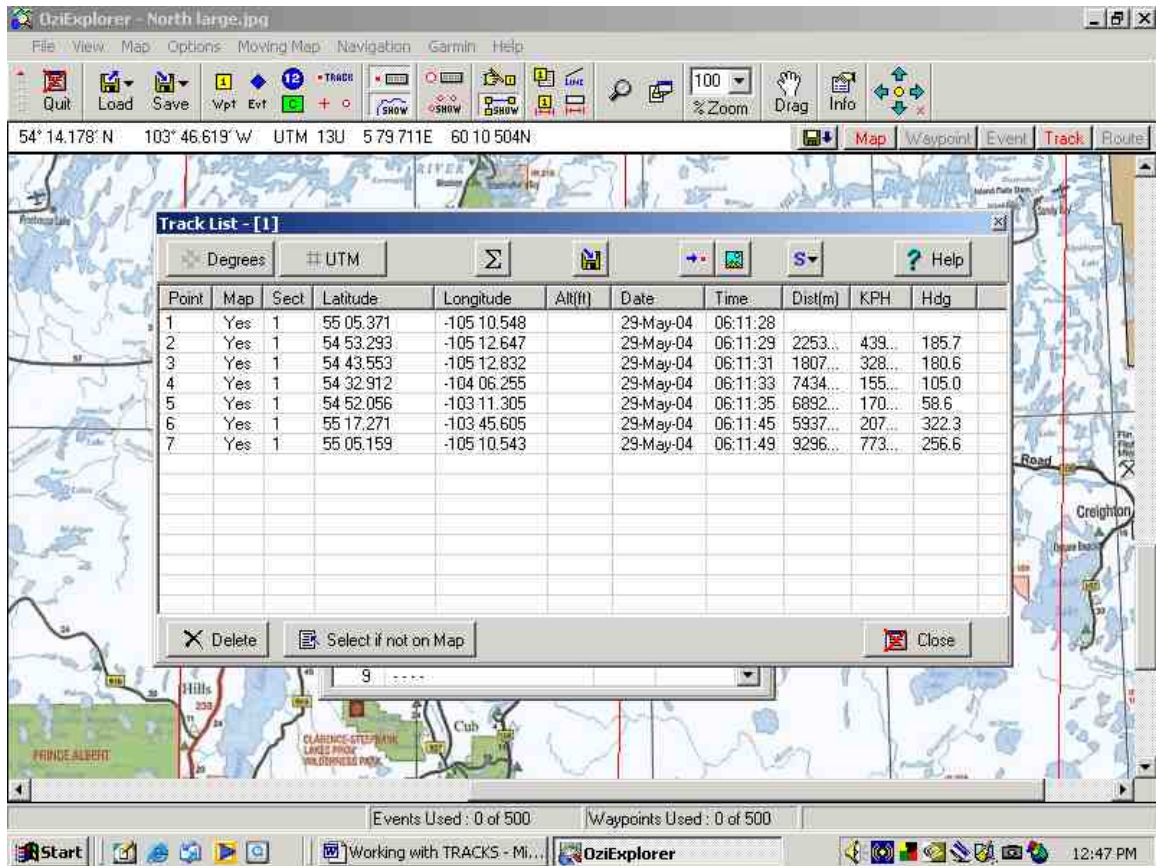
OziExplorer - North large.jpg

File View Map Options Moving Map Navigation Garmin Help

Quit Load Save Wpt Evt TRACK SHOW SHOW SHOW LINE 100 %Zoom Drag Info

54° 14.178' N 103° 46.619' W UTM 13U 579711E 6010504N

Map Waypoint Event Track Route

Track List - [1]

Degrees UTM Σ Help

| Point | Map | Sect | Latitude | Longitude | Alt(ft) | Date | Time | Dist(m) | KPH | Hdg |
|---|---|---|---|---|---|---|---|---|---|---|
| 1 | Yes | 1 | 55 05.371 | -105 10.548 | | 29-May-04 | 06:11:28 | | | |
| 2 | Yes | 1 | 54 53.293 | -105 12.647 | | 29-May-04 | 06:11:29 | 2253... | 439... | 185.7 |
| 3 | Yes | 1 | 54 43.553 | -105 12.832 | | 29-May-04 | 06:11:31 | 1807... | 328... | 180.6 |
| 4 | Yes | 1 | 54 32.912 | -104 06.255 | | 29-May-04 | 06:11:33 | 7434... | 155... | 105.0 |
| 5 | Yes | 1 | 54 52.056 | -103 11.305 | | 29-May-04 | 06:11:35 | 6892... | 170... | 58.6 |
| 6 | Yes | 1 | 55 17.271 | -103 45.605 | | 29-May-04 | 06:11:45 | 5937... | 207... | 322.3 |
| 7 | Yes | 1 | 55 05.159 | -105 10.543 | | 29-May-04 | 06:11:49 | 9296... | 773... | 256.6 |

Delete Select if not on Map Close

9 ----

Hills PRINCE ALBERT Cub CLARENCE-STEEPBANK LAKES PROV. WILDERNESS PARK Road Creighton

Events Used : 0 of 500 Waypoints Used : 0 of 500

Start Working with TRACKS - Mi... OziExplorer 12:47 PM